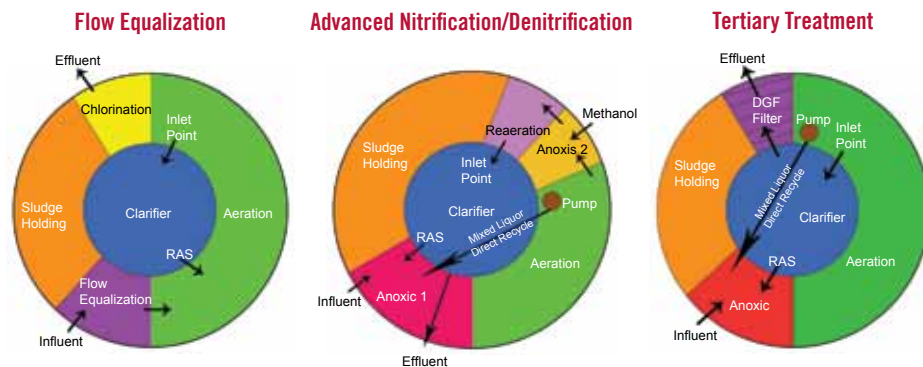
Flow Equalization

Effluent
Chlorination
Inlet Point
Sludge Holding
Clarifier
Aeration
RAS
Flow Equalization
Influent

Advanced Nitrification/Denitrification

Methanol
Reaeration
Sludge Holding
Inlet Point
Anoxis 2
Clarifier
Pump
RAS
Mixed Liquor Direct Recycle
Aeration
Influent
Anoxic 1
Effluent

Tertiary Treatment

Effluent
DGF Filter
Pump
Inlet Point
Sludge Holding
Mixed Liquor Direct Recycle
Clarifier
RAS
Aeration
Anoxic
Influent